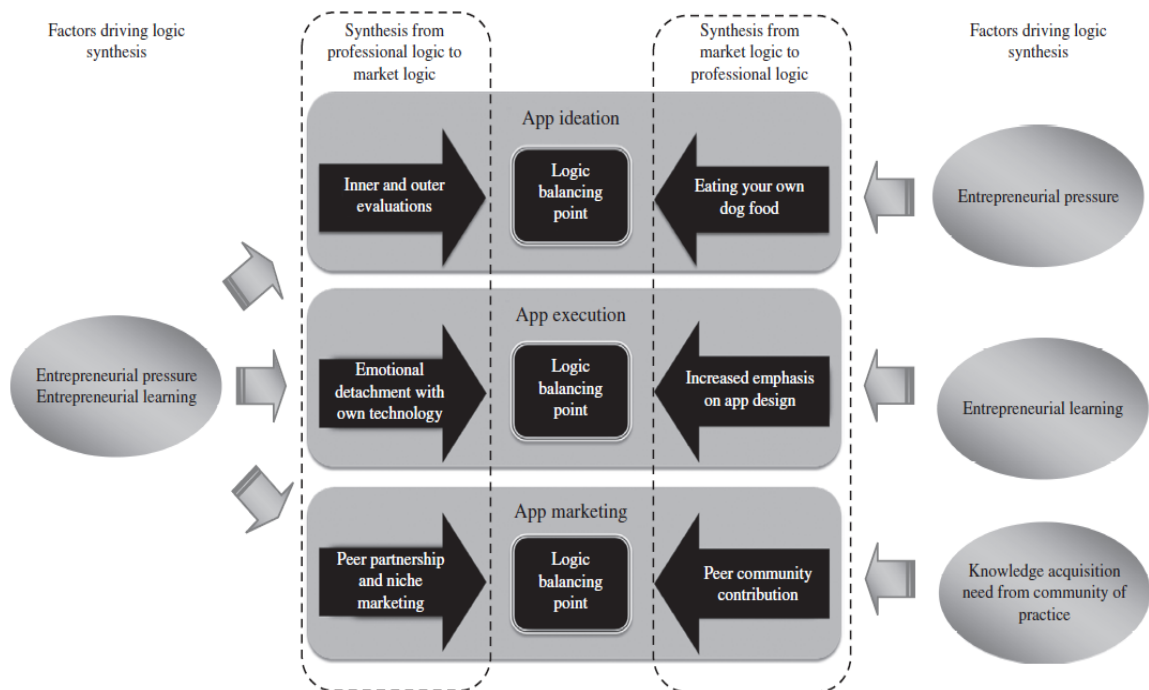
Factors driving logic synthesis

Synthesis from professional logic to market logic

Synthesis from market logic to professional logic

Factors driving logic synthesis

App ideation

Inner and outer evaluations

Logic balancing point

Eating your own dog food

Entrepreneurial pressure

App execution

Entrepreneurial pressure
Entrepreneurial learning

Emotional detachment with own technology

Logic balancing point

Increased emphasis on app design

Entrepreneurial learning

App marketing

Peer partnership and niche marketing

Logic balancing point

Peer community contribution

Knowledge acquisition need from community of practice